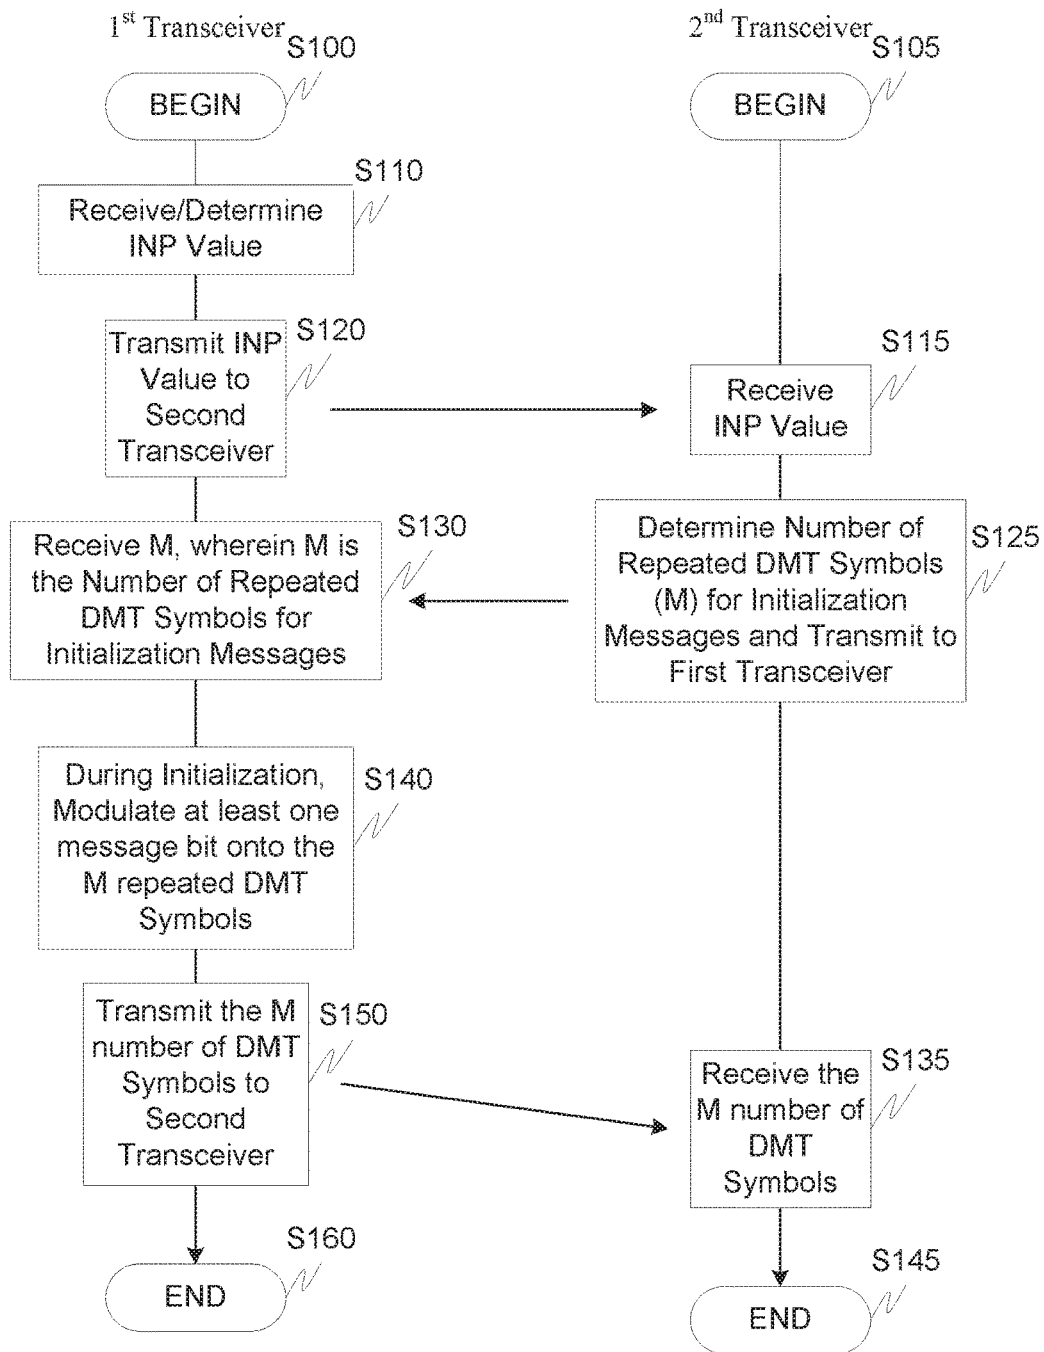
1$^{st}$ Transceiver

S100

BEGIN

S110

Receive/Determine INP Value

S120

Transmit INP Value to Second Transceiver

S130

Receive M, wherein M is the Number of Repeated DMT Symbols for Initialization Messages

S140

During Initialization, Modulate at least one message bit onto the M repeated DMT Symbols

S150

Transmit the M number of DMT Symbols to Second Transceiver

S160

END

2$^{nd}$ Transceiver

S105

BEGIN

S115

Receive INP Value

S125

Determine Number of Repeated DMT Symbols (M) for Initialization Messages and Transmit to First Transceiver

S135

Receive the M number of DMT Symbols

S145

END